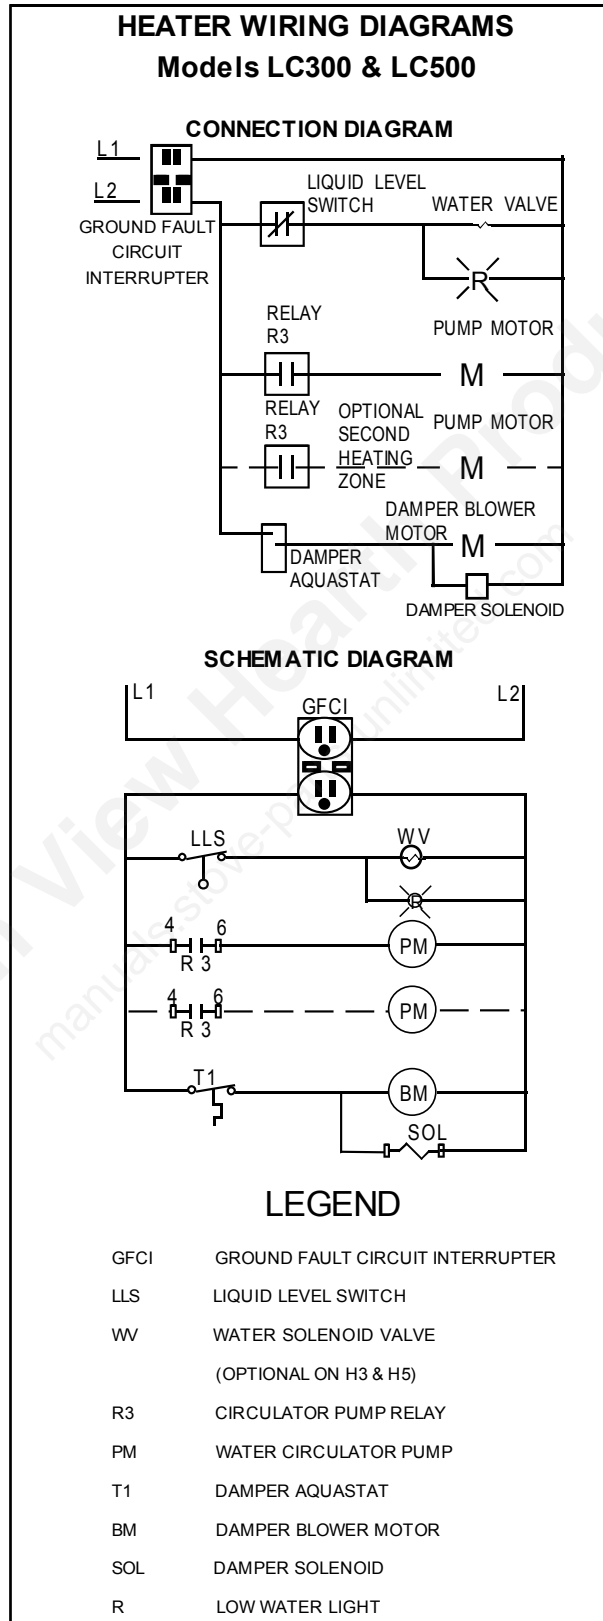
HEATER WIRING DIAGRAMS
Models LC300 & LC500

CONNECTION DIAGRAM

L1
L2
GROUND FAULT CIRCUIT INTERRUPTER
LIQUID LEVEL SWITCH
WATER VALVE
R
RELAY R3
PUMP MOTOR
M
RELAY R3
OPTIONAL SECOND HEATING ZONE
PUMP MOTOR
M
DAMPER BLOWER MOTOR
M
DAMPER AQUASTAT
DAMPER SOLENOID

SCHEMATIC DIAGRAM

L1
L2
GFCI
LLS
WV
4
6
R 3
PM
4
6
R 3
PM
T1
BM
SOL

LEGEND

| | |
|---|---|
| GFCI | GROUND FAULT CIRCUIT INTERRUPTER |
| LLS | LIQUID LEVEL SWITCH |
| WV | WATER SOLENOID VALVE (OPTIONAL ON H3 & H5) |
| R3 | CIRCULATOR PUMP RELAY |
| PM | WATER CIRCULATOR PUMP |
| T1 | DAMPER AQUASTAT |
| BM | DAMPER BLOWER MOTOR |
| SOL | DAMPER SOLENOID |
| R | LOW WATER LIGHT |

manuals.stove-parts-unlimited.com